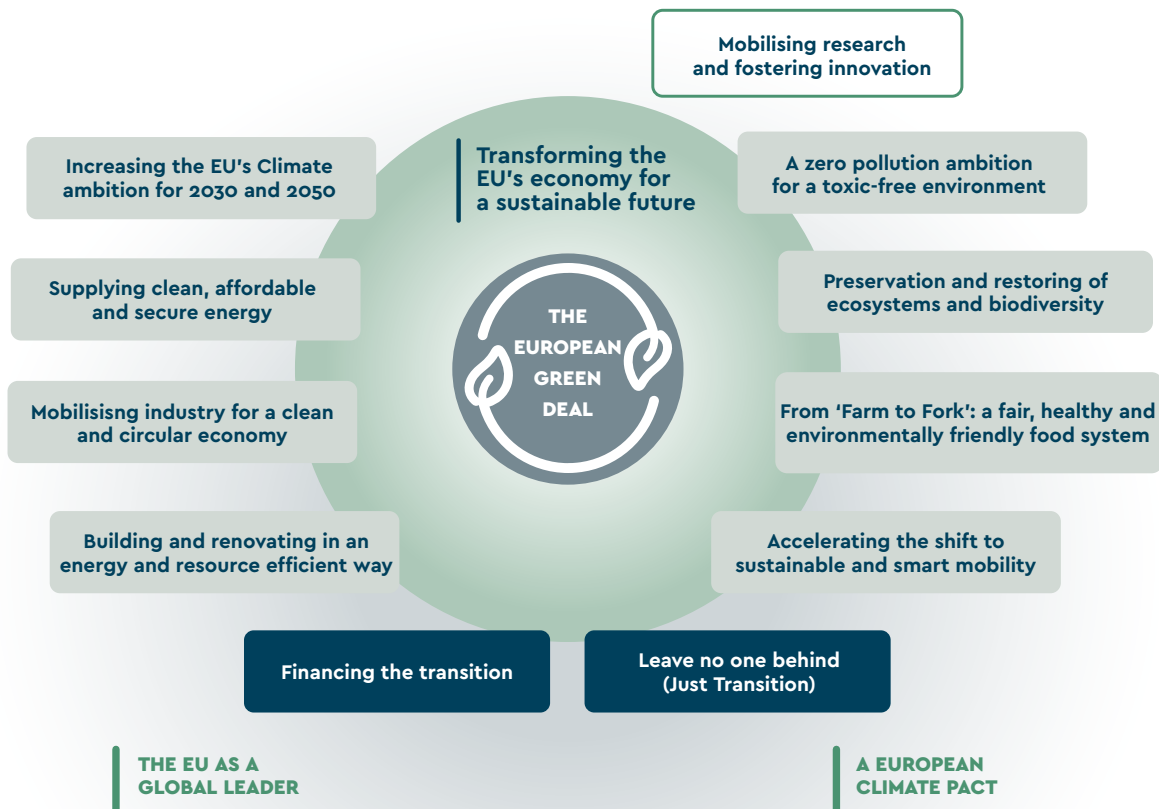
Mobilising research and fostering innovation

Increasing the EU's Climate ambition for 2030 and 2050

Transforming the EU's economy for a sustainable future

A zero pollution ambition for a toxic-free environment

Supplying clean, affordable and secure energy

Preservation and restoring of ecosystems and biodiversity

THE EUROPEAN GREEN DEAL

Mobilisisng industry for a clean and circular economy

From 'Farm to Fork': a fair, healthy and environmentally friendly food system

Building and renovating in an energy and resource efficient way

Accelerating the shift to sustainable and smart mobility

Financing the transition

Leave no one behind (Just Transition)

THE EU AS A GLOBAL LEADER

A EUROPEAN CLIMATE PACT